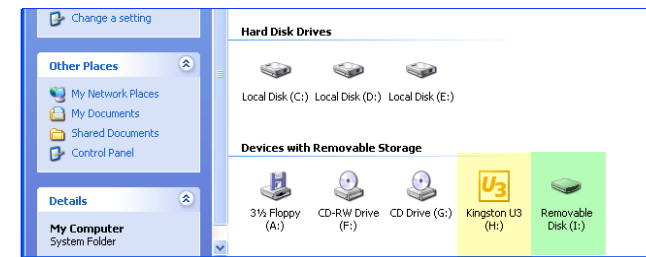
Change a setting

Other Places

My Network Places
My Documents
Shared Documents
Control Panel

Details

My Computer
System Folder

Hard Disk Drives

Local Disk (C:)
Local Disk (D:)
Local Disk (E:)

Devices with Removable Storage

3½ Floppy (A:)
CD-RW Drive (F:)
CD Drive (G:)
U3
Kingston U3 (H:)
Removable Disk (I:)